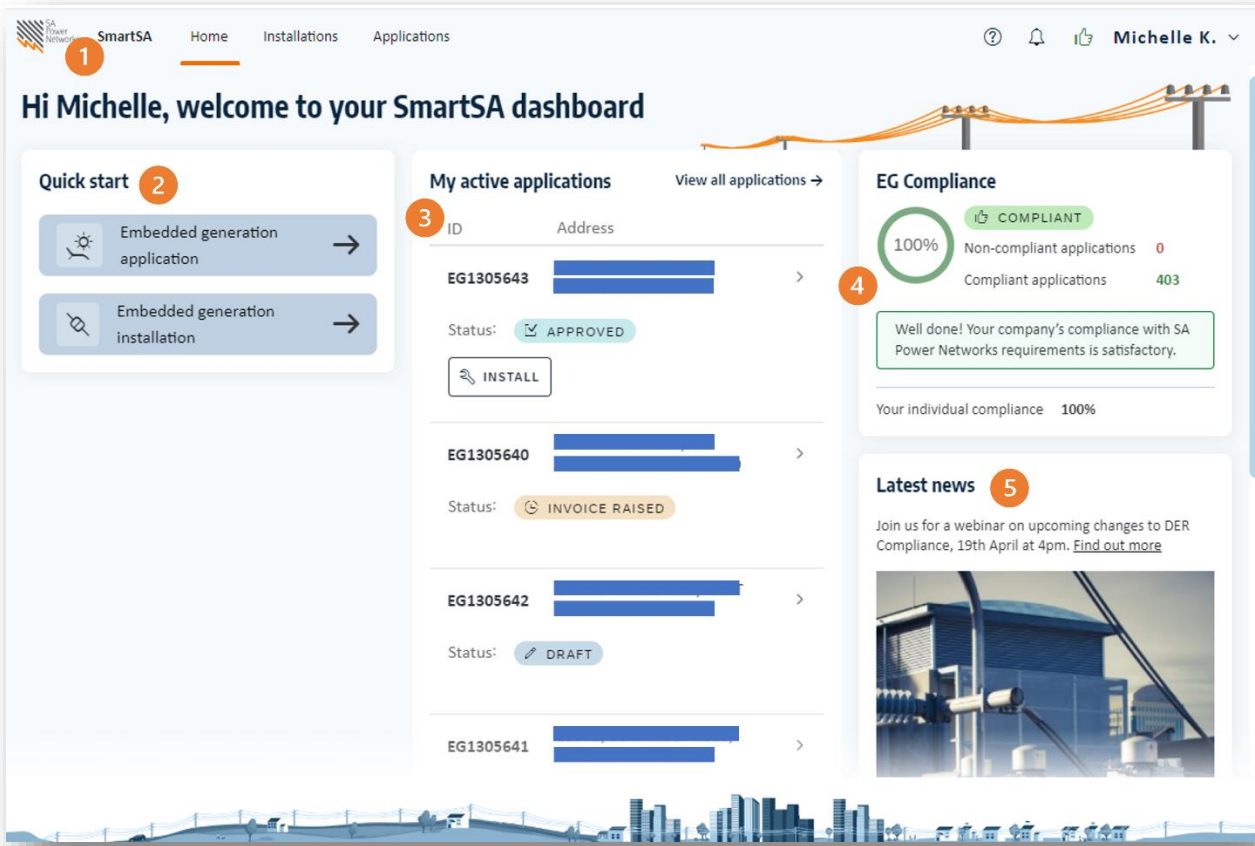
SA Power Networks SmartSA 1 Home Installations Applications

Michelle K.

Hi Michelle, welcome to your SmartSA dashboard

Quick start 2

Embedded generation application →

Embedded generation installation →

My active applications View all applications →

3 ID Address

EG1305643 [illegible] >

Status: APPROVED

INSTALL

EG1305640 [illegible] >

Status: INVOICE RAISED

EG1305642 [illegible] >

Status: DRAFT

EG1305641 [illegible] >

EG Compliance

100% COMPLIANT

Non-compliant applications 0

Compliant applications 403

4

Well done! Your company's compliance with SA Power Networks requirements is satisfactory.

Your individual compliance 100%

Latest news 5

Join us for a webinar on upcoming changes to DER Compliance, 19th April at 4pm. Find out more